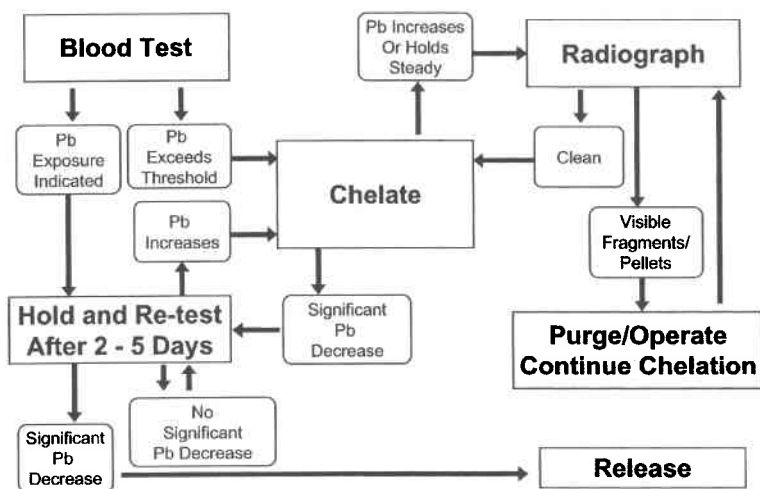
Blood Test

Pb Exposure Indicated

Pb Exceeds Threshold

Pb Increases Or Holds Steady

Radiograph

Clean

Chelate

Pb Increases

Visible Fragments/ Pellets

Hold and Re-test After 2 - 5 Days

Significant Pb Decrease

Purge/Operate Continue Chelation

No Significant Pb Decrease

Significant Pb Decrease

Release